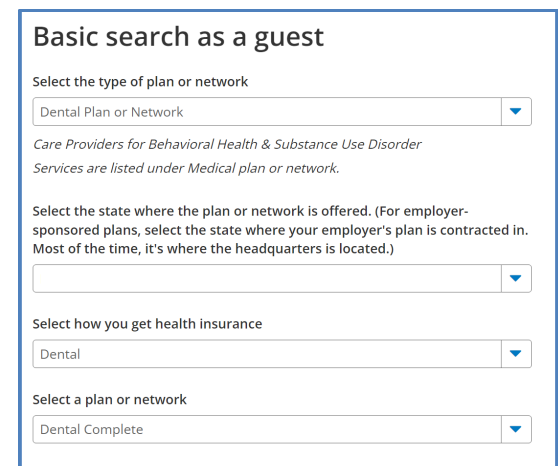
Basic search as a guest

Select the type of plan or network

Dental Plan or Network

Care Providers for Behavioral Health & Substance Use Disorder Services are listed under Medical plan or network.

Select the state where the plan or network is offered. (For employer-sponsored plans, select the state where your employer's plan is contracted in. Most of the time, it's where the headquarters is located.)

Select how you get health insurance

Dental

Select a plan or network

Dental Complete